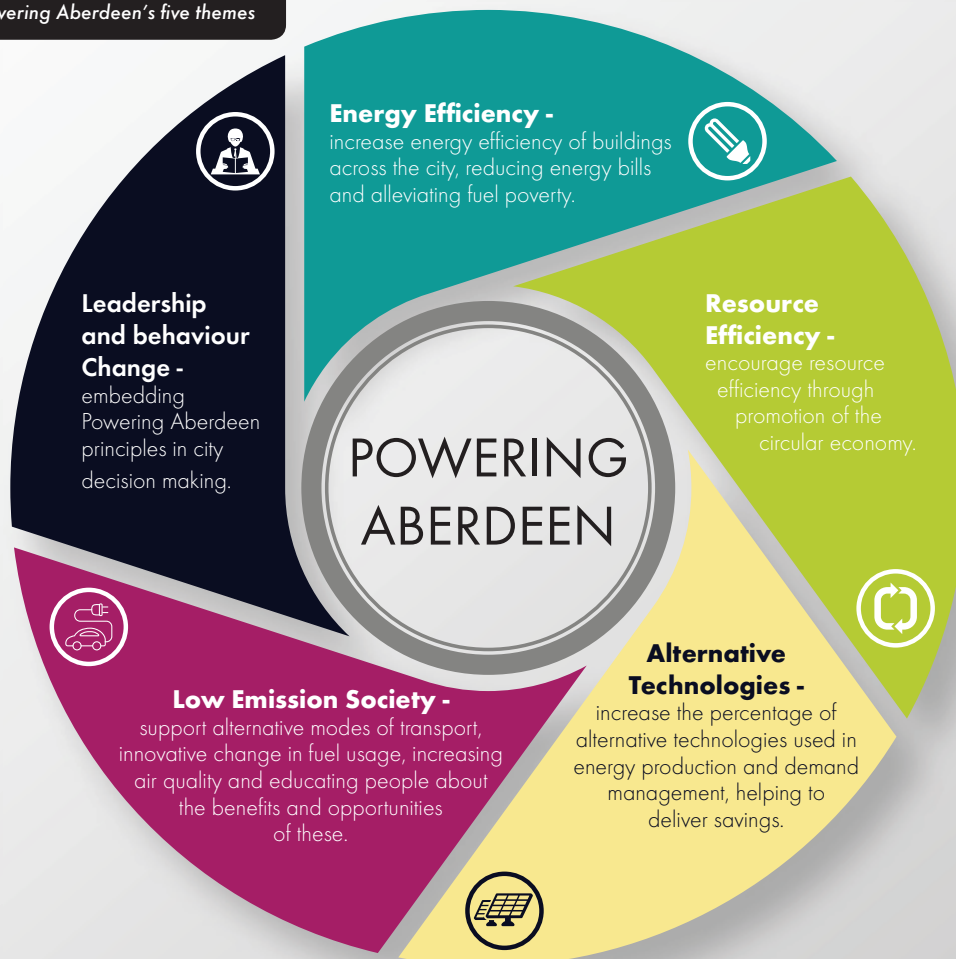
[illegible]vering Aberdeen's five themes

Energy Efficiency - increase energy efficiency of buildings across the city, reducing energy bills and alleviating fuel poverty.

Leadership and behaviour Change - embedding Powering Aberdeen principles in city decision making.

Resource Efficiency - encourage resource efficiency through promotion of the circular economy.

POWERING ABERDEEN

Low Emission Society - support alternative modes of transport, innovative change in fuel usage, increasing air quality and educating people about the benefits and opportunities of these.

Alternative Technologies - increase the percentage of alternative technologies used in energy production and demand management, helping to deliver savings.